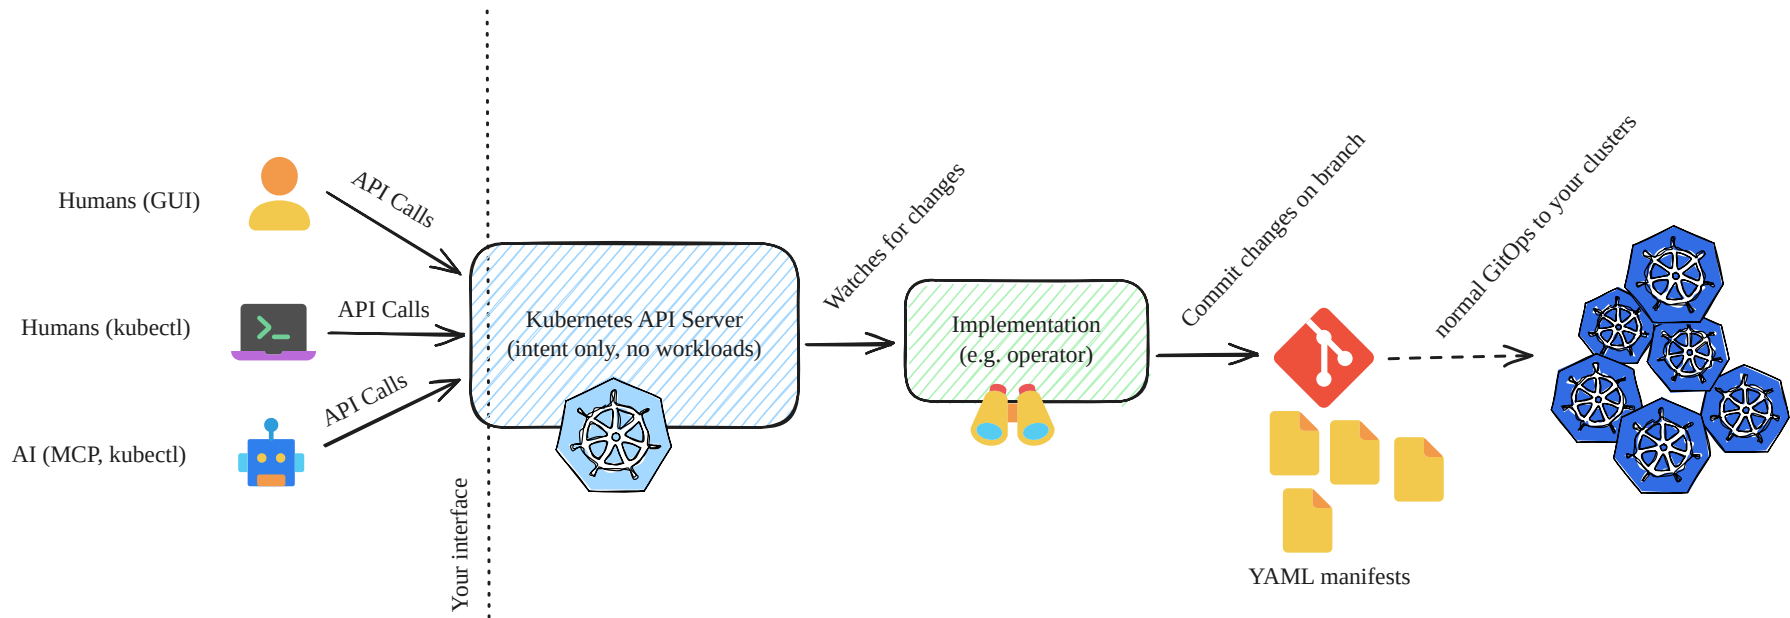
Humans (GUI)

Humans (kubectl)

AI (MCP, kubectl)

API Calls

API Calls

API Calls

Your interface

Kubernetes API Server
(intent only, no workloads)

Watches for changes

Implementation
(e.g. operator)

Commit changes on branch

YAML manifests

normal GitOps to your clusters